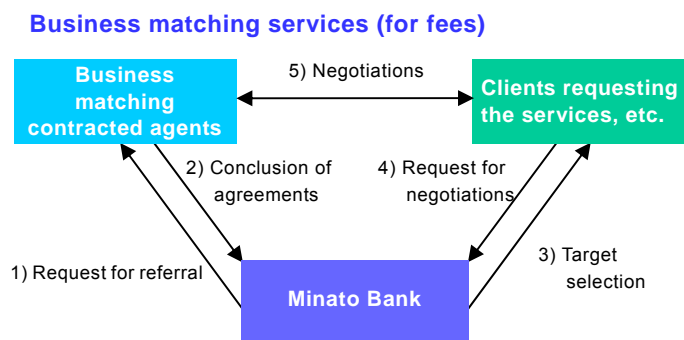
Business matching services (for fees)

Business matching contracted agents

5) Negotiations

Clients requesting the services, etc.

2) Conclusion of agreements

4) Request for negotiations

1) Request for referral

Minato Bank

3) Target selection